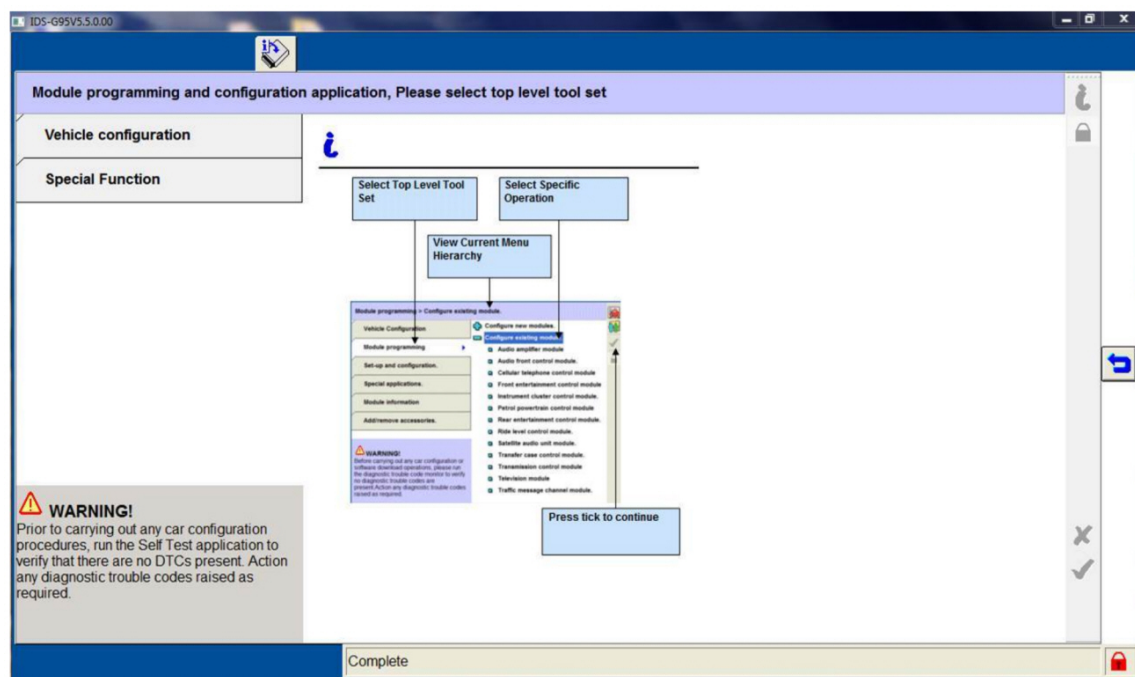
IDS-G95V5.5.0.00

Module programming and configuration application, Please select top level tool set

Vehicle configuration

Special Function

Select Top Level Tool Set

Select Specific Operation

View Current Menu Hierarchy

Module programming > Configure existing module.

Vehicle Configuration

Module programming

Set-up and configuration.

Special applications.

Module information

Add/remove accessories.

Configure new modules.

Configure existing module.

Audio amplifier module

Audio front control module.

Cellular telephone control module

Front entertainment control module

Instrument cluster control module.

Petrol powertrain control module

Rear entertainment control module.

Ride level control module.

Satellite audio unit module.

Transfer case control module.

Transmission control module

Television module

Traffic message channel module.

WARNING!
Before carrying out any car configuration or software download operations, please run the diagnostic trouble code monitor to verify no diagnostic trouble codes are present.Action any diagnostic trouble codes raised as required.

Press tick to continue

WARNING!
Prior to carrying out any car configuration procedures, run the Self Test application to verify that there are no DTCs present. Action any diagnostic trouble codes raised as required.

Complete